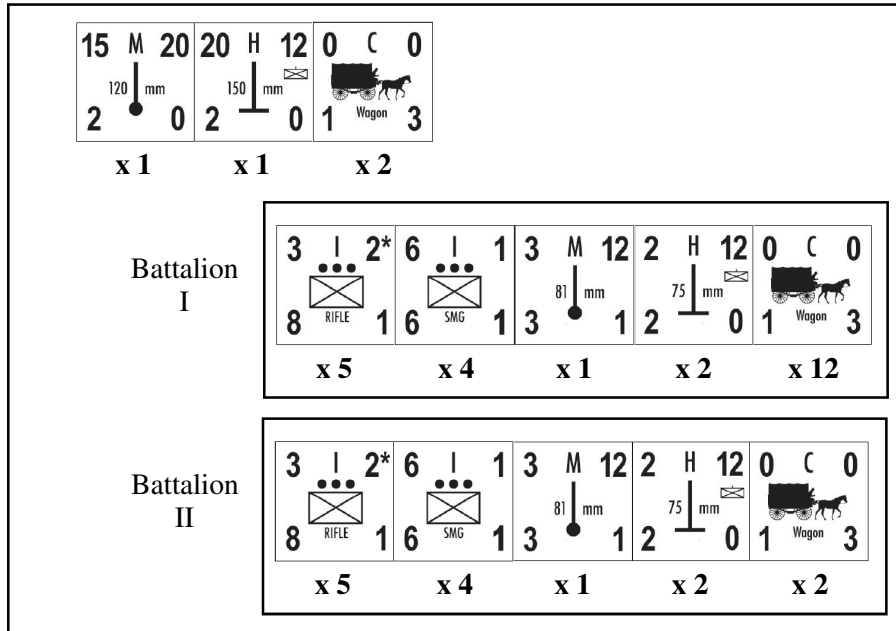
15 M 20
120 mm
2 0

20 H 12
150 mm
2 0

0 C 0
Wagon
1 3

x 1 x 1 x 2

Battalion I

3 I 2*
RIFLE
8 1

6 I 1
SMG
6 1

3 M 12
81 mm
3 1

2 H 12
75 mm
2 0

0 C 0
Wagon
1 3

x 5 x 4 x 1 x 2 x 12

Battalion II

3 I 2*
RIFLE
8 1

6 I 1
SMG
6 1

3 M 12
81 mm
3 1

2 H 12
75 mm
2 0

0 C 0
Wagon
1 3

x 5 x 4 x 1 x 2 x 2